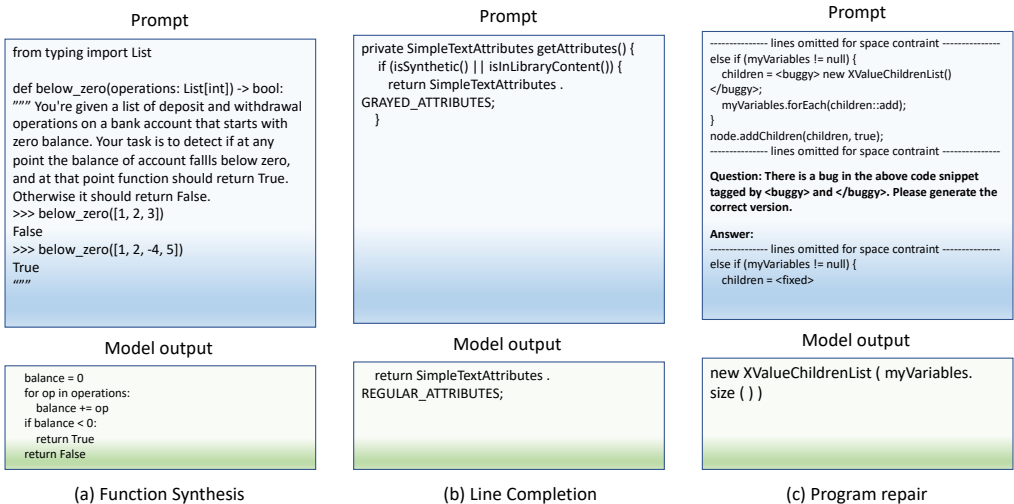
Prompt

from typing import List

def below_zero(operations: List[int]) -> bool:
""" You're given a list of deposit and withdrawal operations on a bank account that starts with zero balance. Your task is to detect if at any point the balance of account fallls below zero, and at that point function should return True. Otherwise it should return False.
>>> below_zero([1, 2, 3])
False
>>> below_zero([1, 2, -4, 5])
True
"""

Model output

balance = 0
for op in operations:
balance += op
if balance < 0:
return True
return False

(a) Function Synthesis

Prompt

private SimpleTextAttributes getAttributes() {
if (isSynthetic() || isInLibraryContent()) {
return SimpleTextAttributes . GRAYED_ATTRIBUTES;
}

Model output

return SimpleTextAttributes . REGULAR_ATTRIBUTES;

(b) Line Completion

Prompt

--------------- lines omitted for space contraint ---------------
else if (myVariables != null) {
children = <buggy> new XValueChildrenList() </buggy>;
myVariables.forEach(children::add);
}
node.addChildren(children, true);
--------------- lines omitted for space contraint ---------------

Question: There is a bug in the above code snippet tagged by <buggy> and </buggy>. Please generate the correct version.

Answer:
--------------- lines omitted for space contraint ---------------
else if (myVariables != null) {
children = <fixed>

Model output

new XValueChildrenList ( myVariables. size ( ) )

(c) Program repair